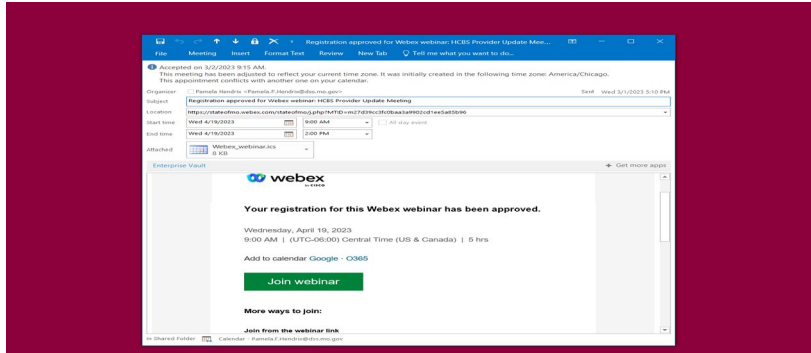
Registration approved for Webex webinar: HCBS Provider Update Mee...

File Meeting Insert Format Text Review New Tab Tell me what you want to do...

Accepted on 3/2/2023 9:15 AM.
This meeting has been adjusted to reflect your current time zone. It was initially created in the following time zone: America/Chicago.
This appointment conflicts with another one on your calendar.

Organizer Pamela Hendrix <Pamela.F.Hendrix@dss.mo.gov>
Sent Wed 3/1/2023 5:10 PM
Subject Registration approved for Webex webinar: HCBS Provider Update Meeting
Location https://stateofmo.webex.com/stateofmo/j.php?MTID=m27d39cc3fc0baa3a9902cd1ee5a85b96
Start time Wed 4/19/2023 9:00 AM All day event
End time Wed 4/19/2023 2:00 PM
Attached Webex_webinar.ics 8 KB

Enterprise Vault
Get more apps

webex by CISCO

Your registration for this Webex webinar has been approved.

Wednesday, April 19, 2023
9:00 AM | (UTC-06:00) Central Time (US & Canada) | 5 hrs

Add to calendar Google · O365

Join webinar

More ways to join:

Join from the webinar link

In Shared Folder Calendar - Pamela.F.Hendrix@dss.mo.gov